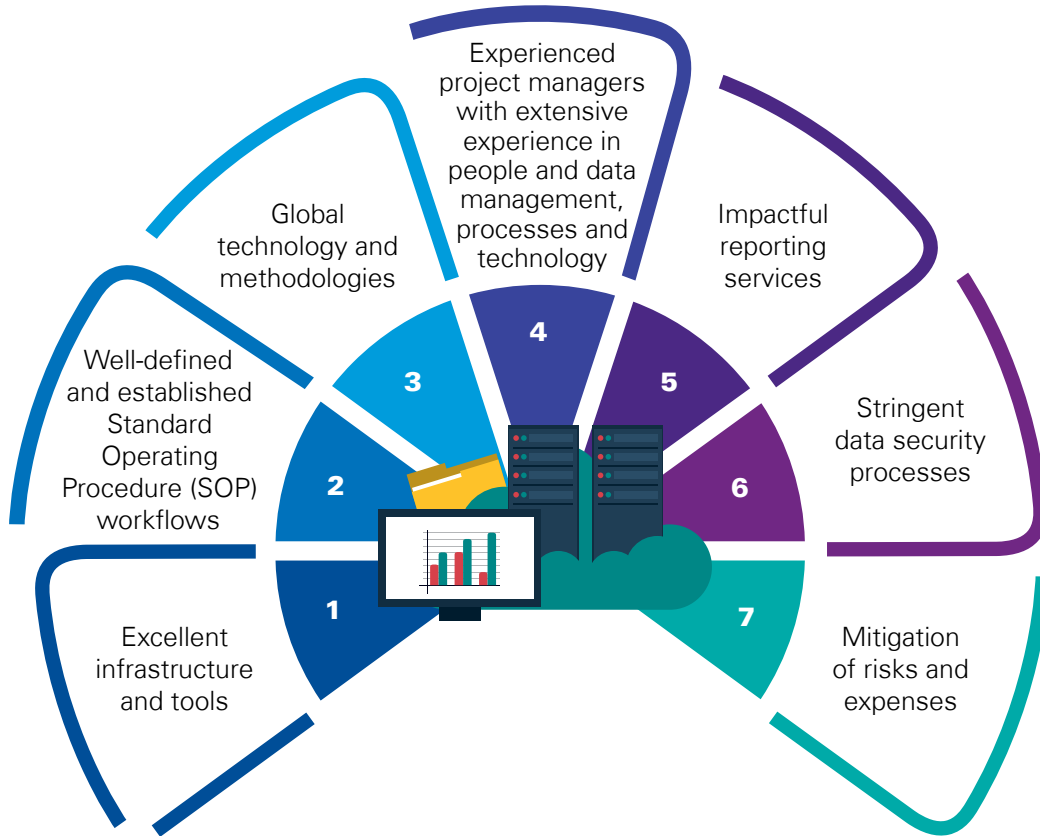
1
Excellent infrastructure and tools

2
Well-defined and established Standard Operating Procedure (SOP) workflows

3
Global technology and methodologies

4
Experienced project managers with extensive experience in people and data management, processes and technology

5
Impactful reporting services

6
Stringent data security processes

7
Mitigation of risks and expenses